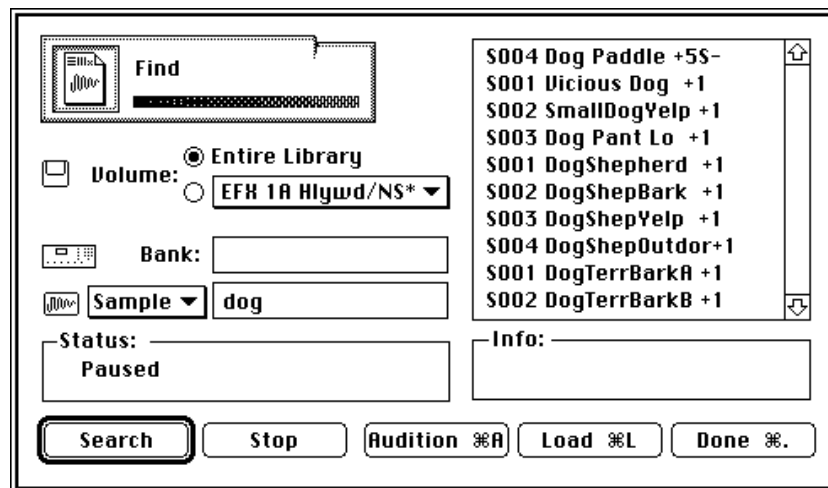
Find

Volume: Entire Library

EFX 1A Hlywd/NS*

Bank:

Sample dog

Status:
Paused

S004 Dog Paddle +5S-
S001 Vicious Dog +1
S002 SmallDogYelp +1
S003 Dog Pant Lo +1
S001 DogShepherd +1
S002 DogShepBark +1
S003 DogShepYelp +1
S004 DogShepOutdor+1
S001 DogTerrBarkA +1
S002 DogTerrBarkB +1

Info:

Search Stop Audition ⌘A Load ⌘L Done ⌘.